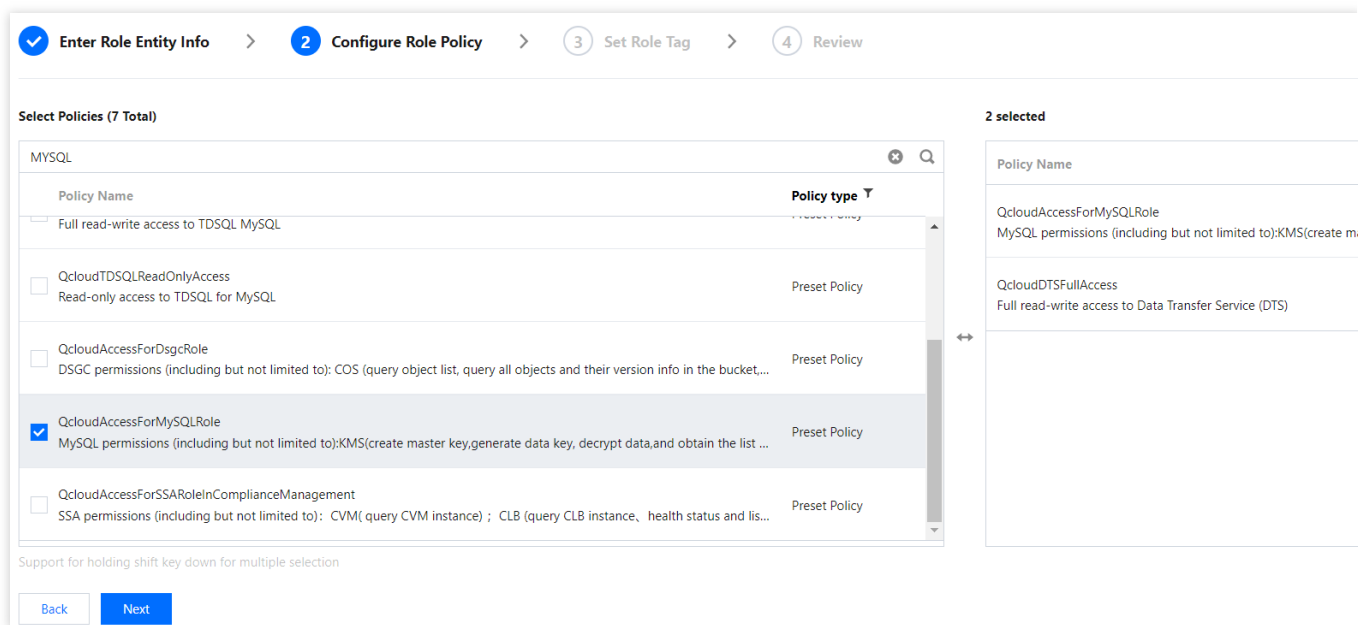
Enter Role Entity Info > 2 Configure Role Policy > 3 Set Role Tag > 4 Review

Select Policies (7 Total)

MYSQL

| Policy Name | Policy type |
|---|---|
| Full read-write access to TDSQL MySQL | Preset Policy |
| QcloudTDSQLReadOnlyAccess<br>Read-only access to TDSQL for MySQL | Preset Policy |
| QcloudAccessForDsgcRole<br>DSGC permissions (including but not limited to): COS (query object list, query all objects and their version info in the bucket,... | Preset Policy |
| QcloudAccessForMySQLRole<br>MySQL permissions (including but not limited to):KMS(create master key,generate data key, decrypt data,and obtain the list ... | Preset Policy |
| QcloudAccessForSSARoleInComplianceManagement<br>SSA permissions (including but not limited to)：CVM( query CVM instance)；CLB (query CLB instance、health status and lis... | Preset Policy |

Support for holding shift key down for multiple selection

2 selected

| Policy Name |
|---|
| QcloudAccessForMySQLRole<br>MySQL permissions (including but not limited to):KMS(create ma |
| QcloudDTSFullAccess<br>Full read-write access to Data Transfer Service (DTS) |

Back Next